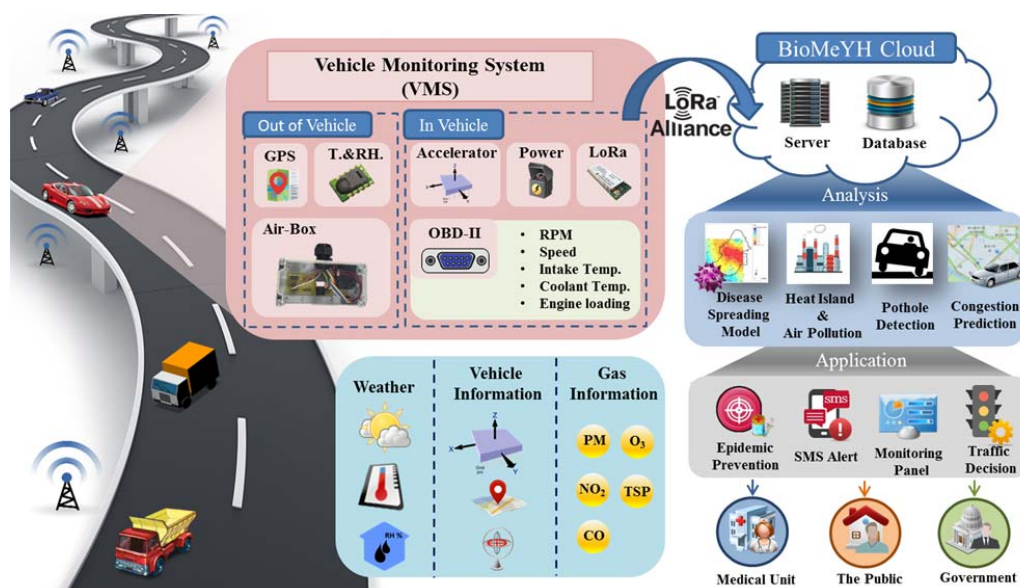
Vehicle Monitoring System (VMS)

Out of Vehicle

GPS

T.&RH.

Air-Box

In Vehicle

Accelerator

Power

LoRa

OBD-II

• RPM
• Speed
• Intake Temp.
• Coolant Temp.
• Engine loading

LoRa Alliance

BioMeYH Cloud

Server

Database

Analysis

Disease Spreading Model

Heat Island & Air Pollution

Pothole Detection

Congestion Prediction

Application

Epidemic Prevention

sms

SMS Alert

Monitoring Panel

Traffic Decision

Medical Unit

The Public

Government

Weather

RH %

Vehicle Information

Z

X

Y

Gas Information

PM

$O_3$

$NO_2$

TSP

CO